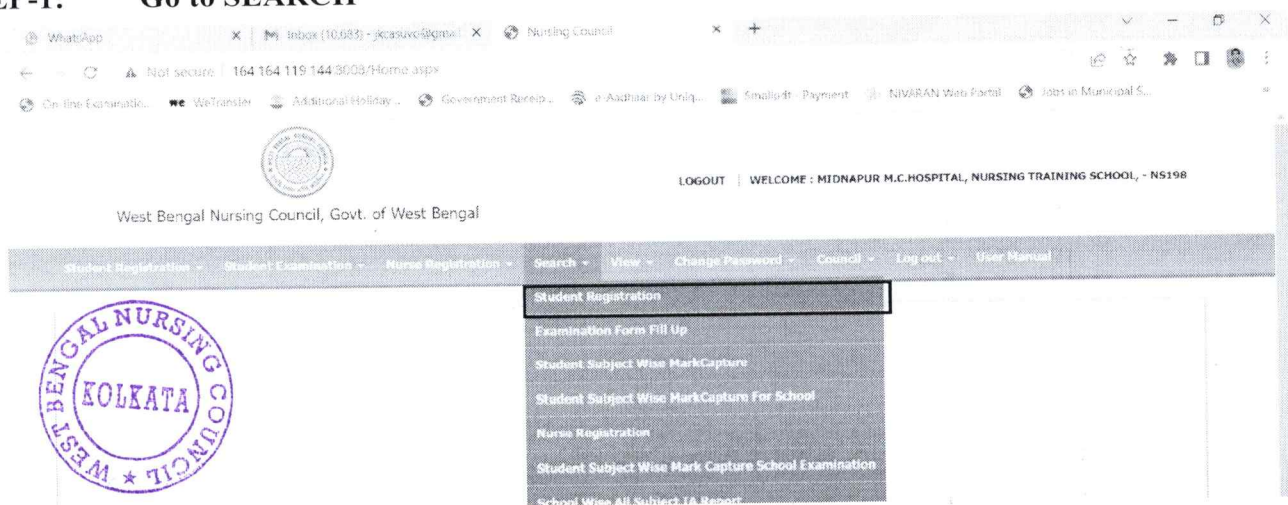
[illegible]-1: Go to SEARCH

WhatsApp | Inbox (10,683) - jkcasuvo@gmail | Nursing Council | +

Not secure | 164.164.119.144:3008/Home.aspx

On-line Examinatio... | WeTransfer | Additional Holiday ... | Government Receip... | e-Aadhaar by Uniq... | Smallpdf - Payment | NIVARAN Web Portal | Jobs in Municipal S...

LOGOUT | WELCOME : MIDNAPUR M.C.HOSPITAL, NURSING TRAINING SCHOOL, - NS198

West Bengal Nursing Council, Govt. of West Bengal

Student Registration | Student Examination | Nurse Registration | Search | View | Change Password | Council | Log out | User Manual

Student Registration
Examination Form Fill Up
Student Subject Wise MarkCapture
Student Subject Wise MarkCapture For School
Nurse Registration
Student Subject Wise Mark Capture School Examination
School Wise All Subject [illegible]

WEST BENGAL NURSING COUNCIL
KOLKATA